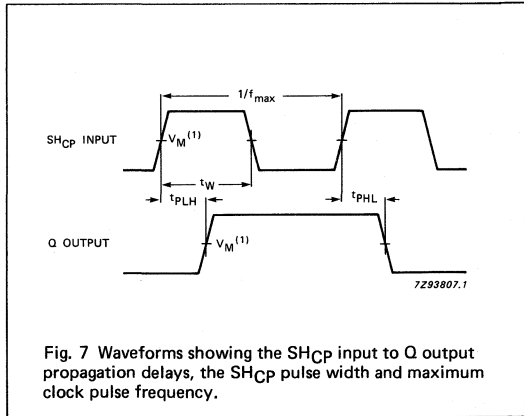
$1/f_{max}$

$SH_{CP}$ INPUT

$V_M^{(1)}$

$t_W$

$t_{PLH}$

$t_{PHL}$

Q OUTPUT

$V_M^{(1)}$

7Z93807.1

Fig. 7 Waveforms showing the $SH_{CP}$ input to Q output propagation delays, the $SH_{CP}$ pulse width and maximum clock pulse frequency.